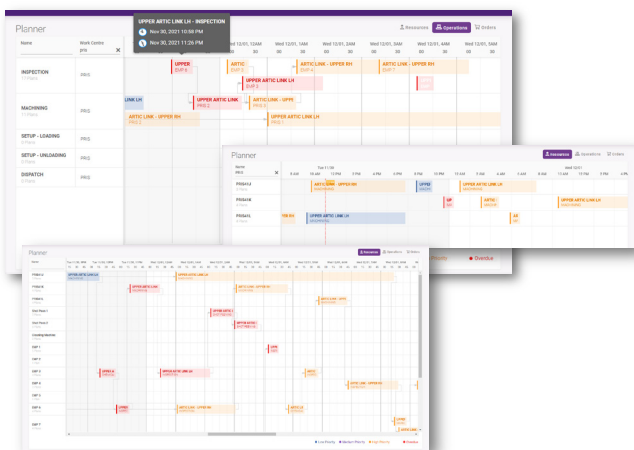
Planner

UPPER ARTIC LINK LH - INSPECTION
Nov 30, 2021 10:58 PM
Nov 30, 2021 11:26 PM

Resources Operations Orders

Name
Work Centre
prs

Wed 12/01, 12AM
Wed 12/01, 1AM
Wed 12/01, 2AM
Wed 12/01, 3AM
Wed 12/01, 4AM

INSPECTION
11 Parts
PRS

MACHINING
PRS

SETUP - LOADING
0 Parts
PRS

SETUP - UNLOADING
0 Parts
PRS

DISPATCH
0 Parts
PRS

UPPER
ARTIC
UPPER ARTIC LINK - UPPER RH
UPPER ARTIC LINK - UPPER RH
UPPER ARTIC LINK LH
LINK LH
UPPER ARTIC LINK
UPPER ARTIC LINK - UPPI
UPPER ARTIC LINK - UPPER RH
UPPER ARTIC LINK LH

Planner
Resources Operations Orders

Name
PRS

PRS414
PRS408
PRS415

UPPER ARTIC LINK - UPPER RH
UPPER
UPPER ARTIC LINK LH
UPPER ARTIC LINK LH
UPPER ARTIC LINK LH
ARTIC

Planner

Priority
Overdue

Low Priority
Medium Priority
High Priority
Overdue